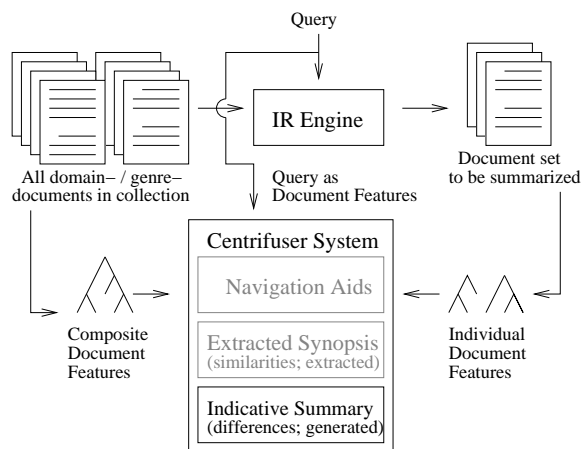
Query

IR Engine

All domain– / genre– documents in collection

Query as Document Features

Document set to be summarized

Centrifuser System

Navigation Aids

Extracted Synopsis (similarities; extracted)

Indicative Summary (differences; generated)

Composite Document Features

Individual Document Features